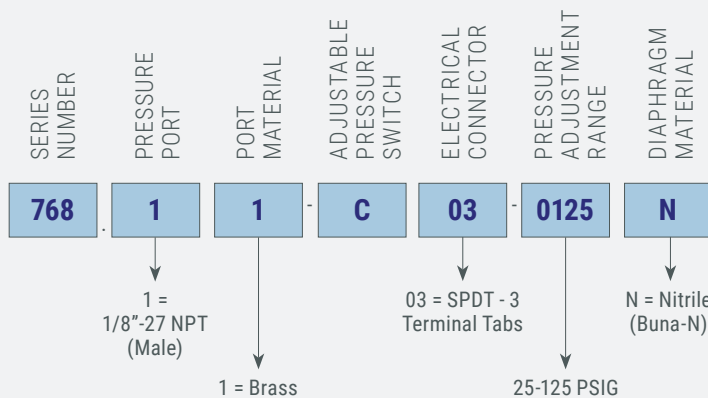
SERIES NUMBER

PRESSURE PORT

PORT MATERIAL

ADJUSTABLE PRESSURE SWITCH

ELECTRICAL CONNECTOR

PRESSURE ADJUSTMENT RANGE

DIAPHRAGM MATERIAL

768 . 1 1 - C 03 - 0125 N

1 = 1/8"-27 NPT (Male)

03 = SPDT - 3 Terminal Tabs

N = Nitrile (Buna-N)

1 = Brass

25-125 PSIG